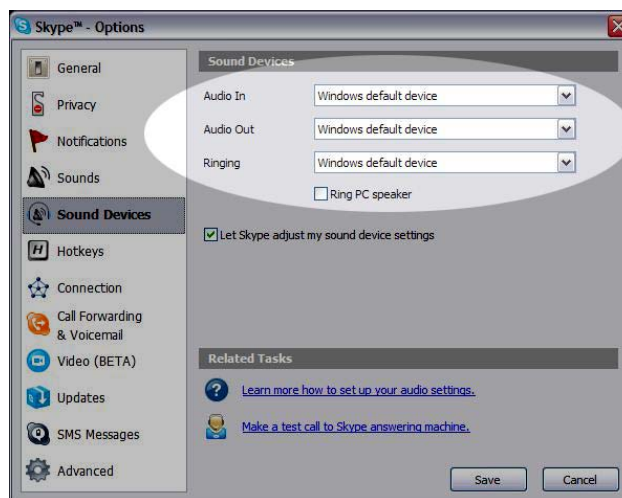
Skype™ - Options

General
Privacy
Notifications
Sounds
Sound Devices
Hotkeys
Connection
Call Forwarding & Voicemail
Video (BETA)
Updates
SMS Messages
Advanced

Sound Devices

Audio In | Windows default device
Audio Out | Windows default device
Ringing | Windows default device

Ring PC speaker

Let Skype adjust my sound device settings

Related Tasks

Learn more how to set up your audio settings.

Make a test call to Skype answering machine.

Save
Cancel